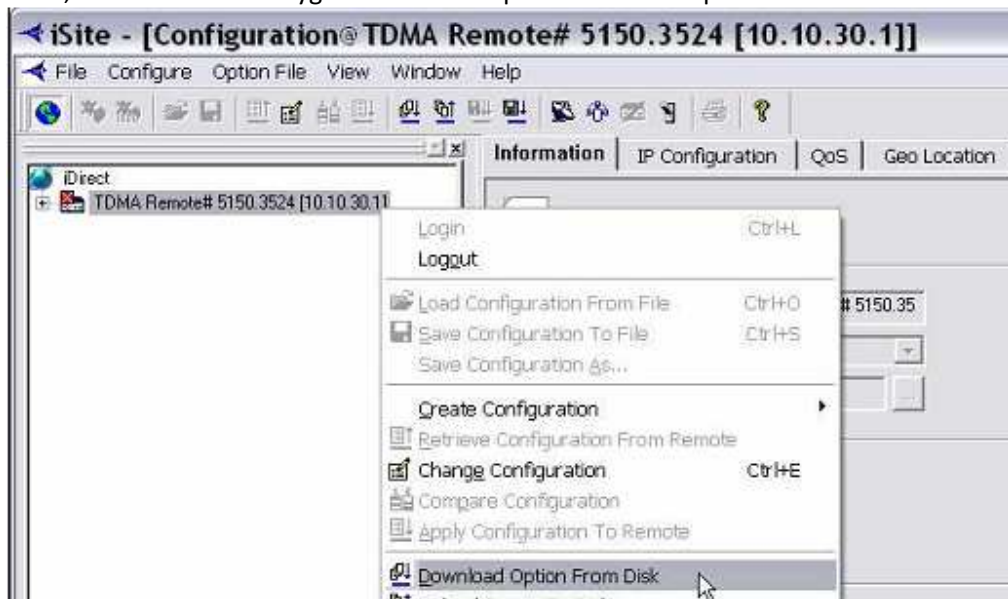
iSite - [Configuration@TDMA Remote# 5150.3524 [10.10.30.1]]

File Configure Option File View Window Help

iDirect
TDMA Remote# 5150.3524 [10.10.30.1]

Information | IP Configuration | QoS | Geo Location

Login Ctrl+L
Logout
Load Configuration From File Ctrl+O
Save Configuration To File Ctrl+S
Save Configuration As...
Create Configuration
Retrieve Configuration From Remote
Change Configuration Ctrl+E
Compare Configuration
Apply Configuration To Remote
Download Option From Disk

# 5150.35